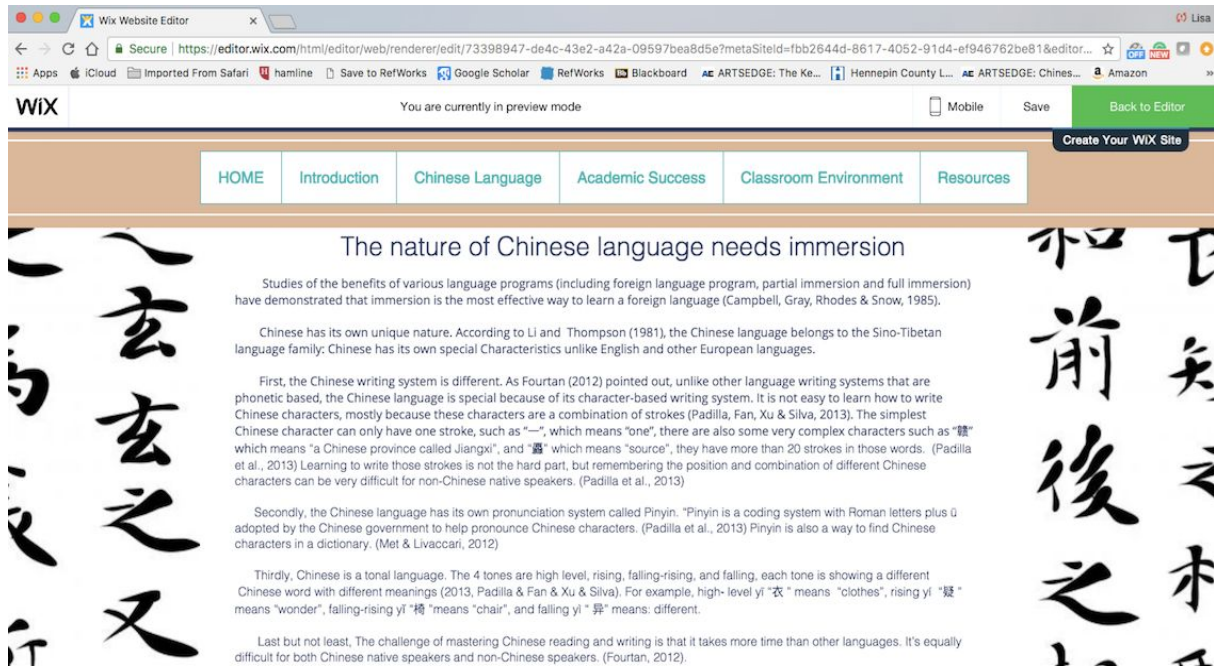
Wix Website Editor

Lisa

Secure | https://editor.wix.com/html/editor/web/renderer/edit/73398947-de4c-43e2-a42a-09597bea8d5e?metaSiteId=fbb2644d-8617-4052-91d4-ef946762be81&editor...

Apps iCloud Imported From Safari hamline Save to RefWorks Google Scholar RefWorks Blackboard ARTSEDGE: The Ke... Hennepin County L... ARTSEDGE: Chines... Amazon

WiX You are currently in preview mode Mobile Save Back to Editor

Create Your WiX Site

HOME Introduction Chinese Language Academic Success Classroom Environment Resources

The nature of Chinese language needs immersion

Studies of the benefits of various language programs (including foreign language program, partial immersion and full immersion) have demonstrated that immersion is the most effective way to learn a foreign language (Campbell, Gray, Rhodes & Snow, 1985).

Chinese has its own unique nature. According to Li and Thompson (1981), the Chinese language belongs to the Sino-Tibetan language family: Chinese has its own special Characteristics unlike English and other European languages.

First, the Chinese writing system is different. As Fourtan (2012) pointed out, unlike other language writing systems that are phonetic based, the Chinese language is special because of its character-based writing system. It is not easy to learn how to write Chinese characters, mostly because these characters are a combination of strokes (Padilla, Fan, Xu & Silva, 2013). The simplest Chinese character can only have one stroke, such as "一", which means "one", there are also some very complex characters such as "贛" which means "a Chinese province called Jiangxi", and "源" which means "source", they have more than 20 strokes in those words. (Padilla et al., 2013) Learning to write those strokes is not the hard part, but remembering the position and combination of different Chinese characters can be very difficult for non-Chinese native speakers. (Padilla et al., 2013)

Secondly, the Chinese language has its own pronunciation system called Pinyin. "Pinyin is a coding system with Roman letters plus ü adopted by the Chinese government to help pronounce Chinese characters. (Padilla et al., 2013) Pinyin is also a way to find Chinese characters in a dictionary. (Met & Livaccari, 2012)

Thirdly, Chinese is a tonal language. The 4 tones are high level, rising, falling-rising, and falling, each tone is showing a different Chinese word with different meanings (2013, Padilla & Fan & Xu & Silva). For example, high- level yī "衣 " means "clothes", rising yí "疑 " means "wonder", falling-rising yǐ "椅 "means "chair", and falling yì " 异" means: different.

Last but not least, The challenge of mastering Chinese reading and writing is that it takes more time than other languages. It's equally difficult for both Chinese native speakers and non-Chinese speakers. (Fourtan, 2012).